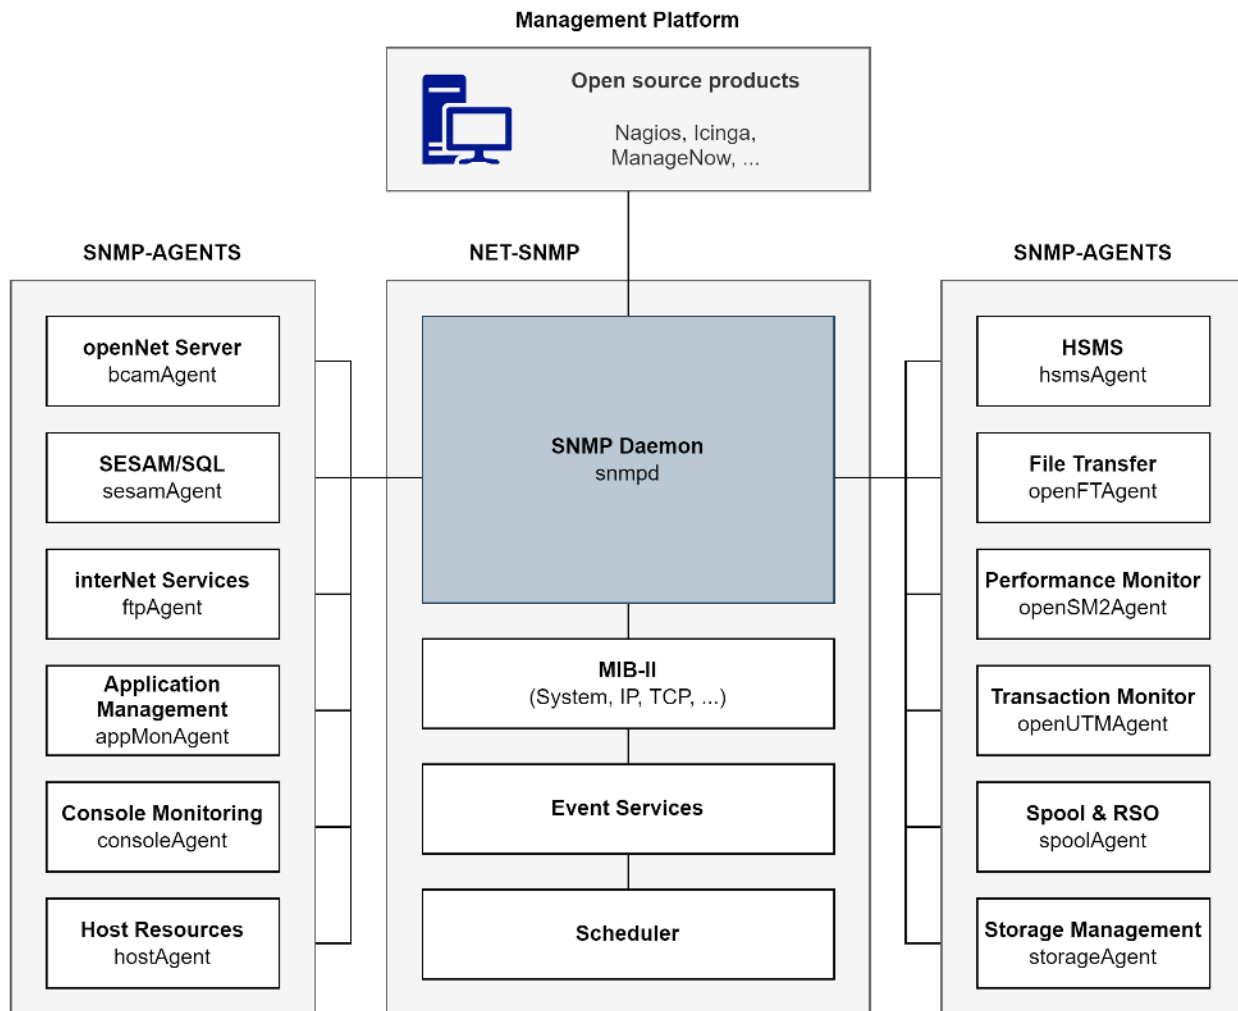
Management Platform

Open source products

Nagios, Icinga, ManageNow, ...

SNMP-AGENTS

openNet Server
bcamAgent

SESAM/SQL
sesamAgent

interNet Services
ftpAgent

Application Management
appMonAgent

Console Monitoring
consoleAgent

Host Resources
hostAgent

NET-SNMP

SNMP Daemon
snmpd

MIB-II
(System, IP, TCP, ...)

Event Services

Scheduler

SNMP-AGENTS

HSMS
hsmsAgent

File Transfer
openFTAgent

Performance Monitor
openSM2Agent

Transaction Monitor
openUTMAgent

Spool & RSO
spoolAgent

Storage Management
storageAgent